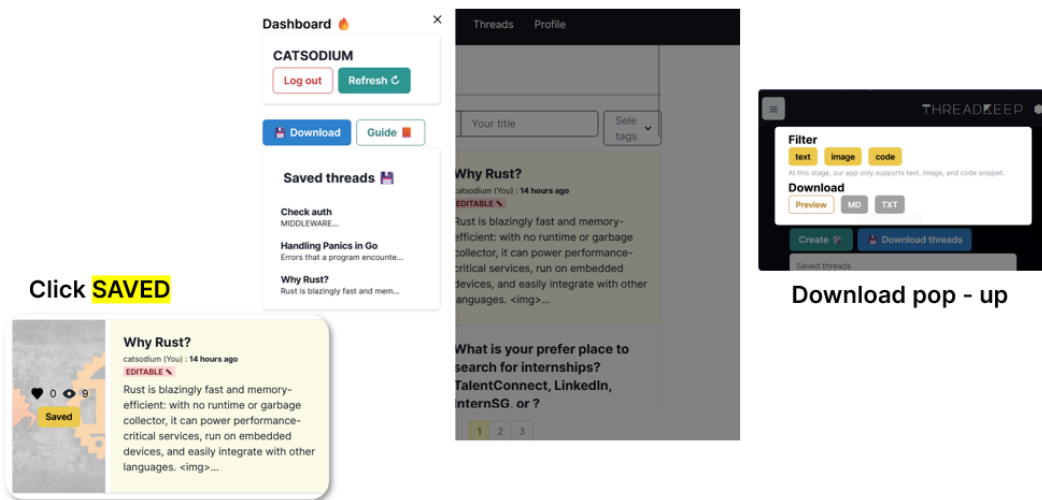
Dashboard 🔥
×
CATSODIUM
Log out
Refresh ↻
💾 Download
Guide 📕
Saved threads 💾
Check auth
MIDDLEWARE...
Handling Panics in Go
Errors that a program encounte...
Why Rust?
Rust is blazingly fast and mem...

Threads Profile
Your title
Sele tags
Why Rust?
catsodium (You) : 14 hours ago
EDITABLE ✎
Rust is blazingly fast and memory-efficient: with no runtime or garbage collector, it can power performance-critical services, run on embedded devices, and easily integrate with other languages. <img>...
What is your prefer place to search for internships? TalentConnect, LinkedIn, InternSG, or ?
1 2 3

Click SAVED

♥ 0 👁 9
Saved
Why Rust?
catsodium (You) : 14 hours ago
EDITABLE ✎
Rust is blazingly fast and memory-efficient: with no runtime or garbage collector, it can power performance-critical services, run on embedded devices, and easily integrate with other languages. <img>...

≡
THREADKEEP
Filter
text image code
At this stage, our app only supports text, image, and code snippet.
Download
Preview MD TXT
Create
💾 Download threads
Saved threads

Download pop - up